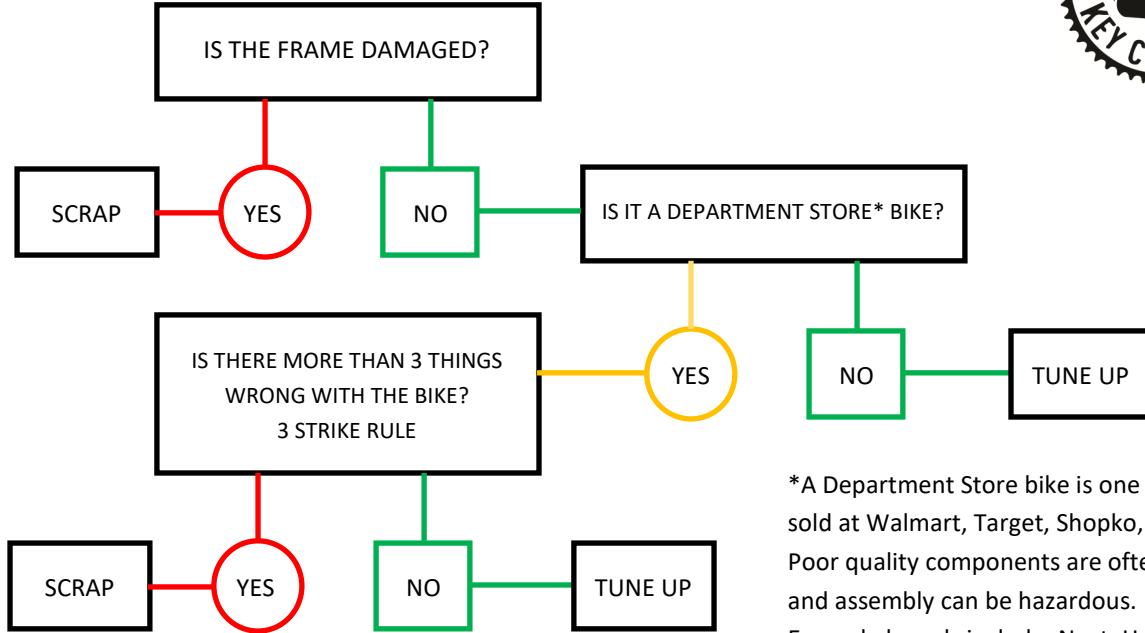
IS THE FRAME DAMAGED?

SCRAP

YES

NO

IS IT A DEPARTMENT STORE* BIKE?

IS THERE MORE THAN 3 THINGS WRONG WITH THE BIKE? 3 STRIKE RULE

YES

NO

TUNE UP

SCRAP

YES

NO

TUNE UP

*A Department Store bike is one sold at Walmart, Target, Shopko, Poor quality components are ofte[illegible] and assembly can be hazardous. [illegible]

KEY C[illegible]